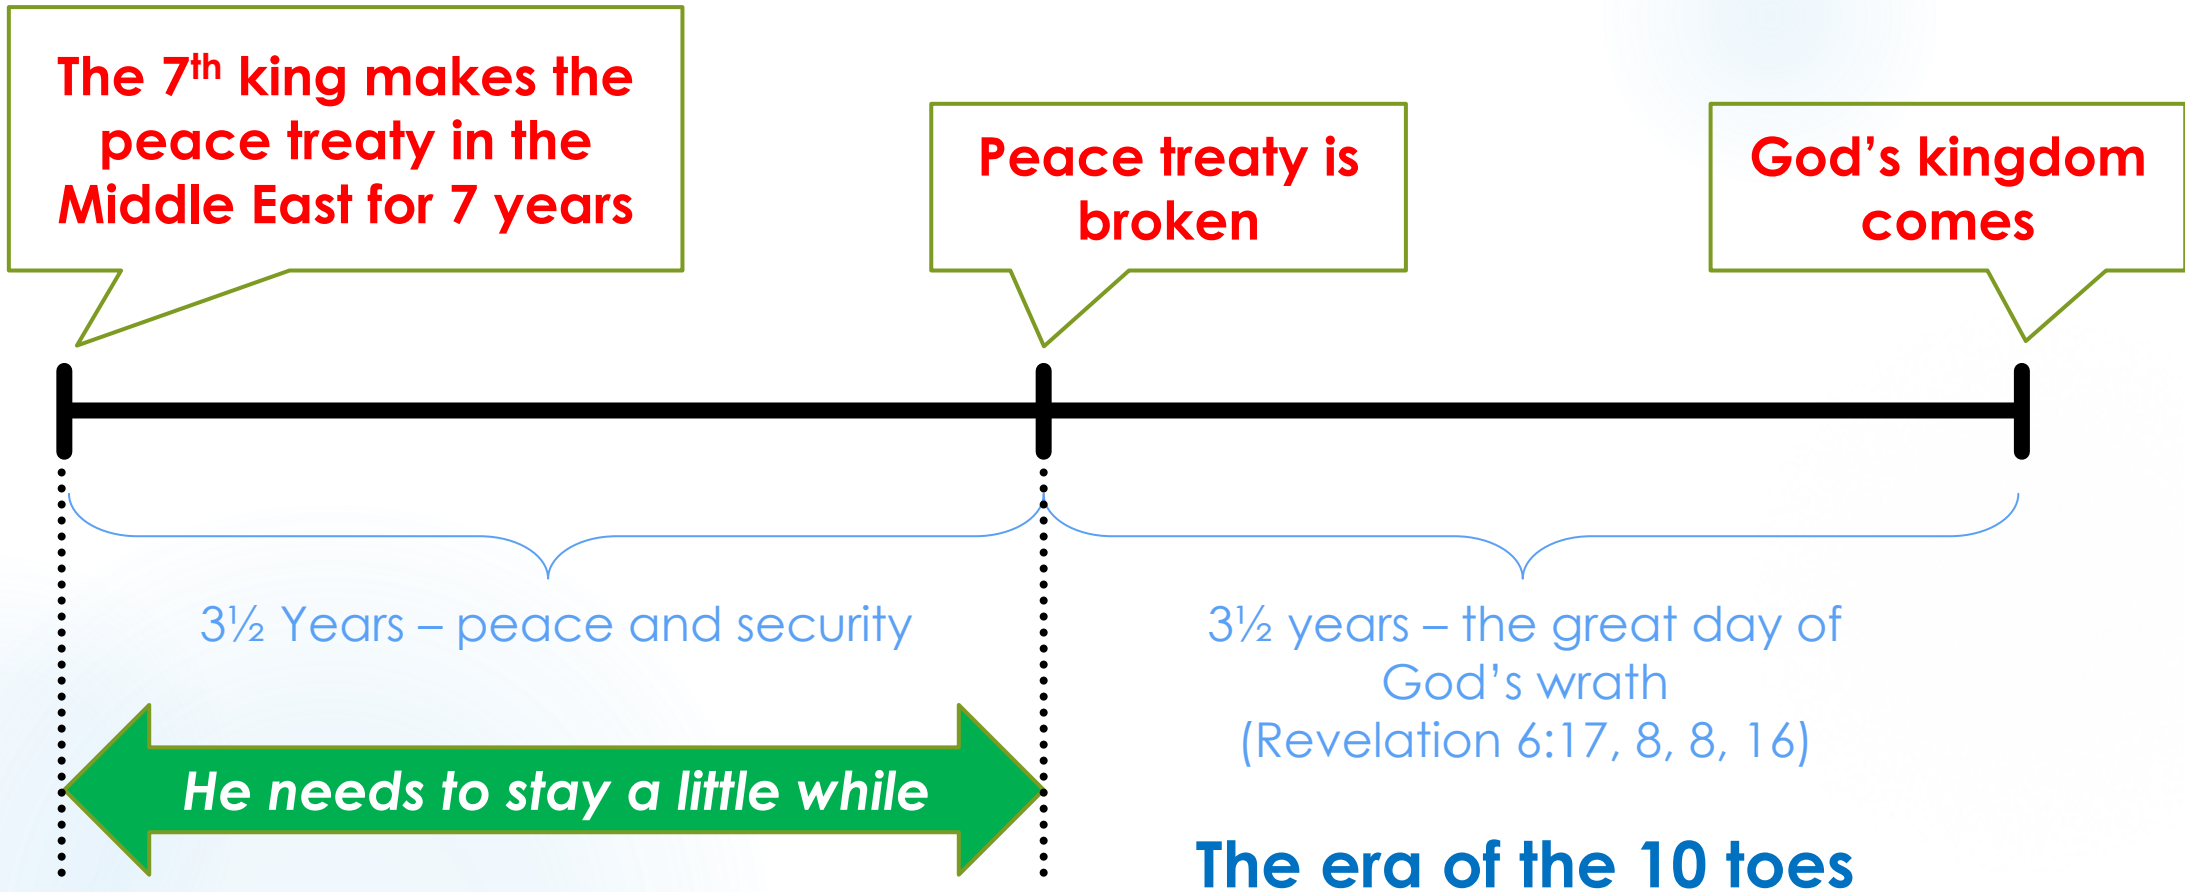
The 7$^{th}$ king makes the peace treaty in the Middle East for 7 years

Peace treaty is broken

God's kingdom comes

3½ Years – peace and security

3½ years – the great day of God's wrath (Revelation 6:17, 8, 8, 16)

He needs to stay a little while

The era of the 10 toes